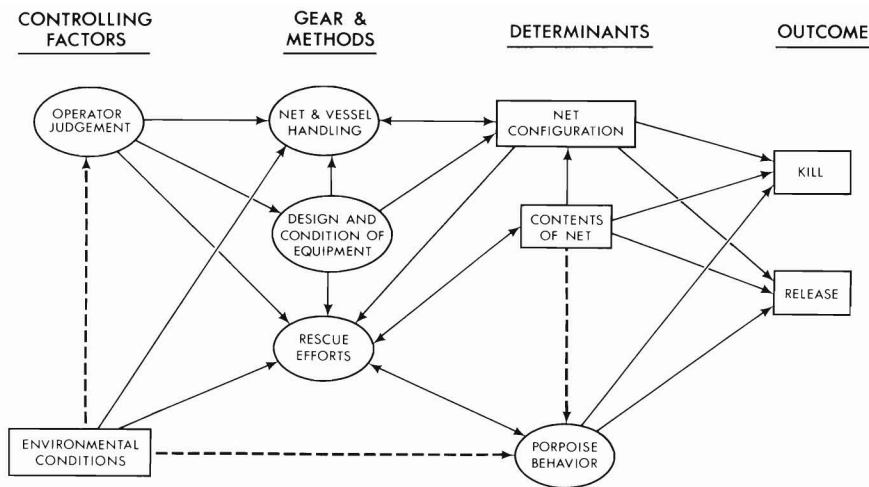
CONTROLLING FACTORS

GEAR & METHODS

DETERMINANTS

OUTCOME

OPERATOR JUDGEMENT

NET & VESSEL HANDLING

NET CONFIGURATION

KILL

DESIGN AND CONDITION OF EQUIPMENT

CONTENTS OF NET

RELEASE

RESCUE EFFORTS

ENVIRONMENTAL CONDITIONS

PORPOISE BEHAVIOR